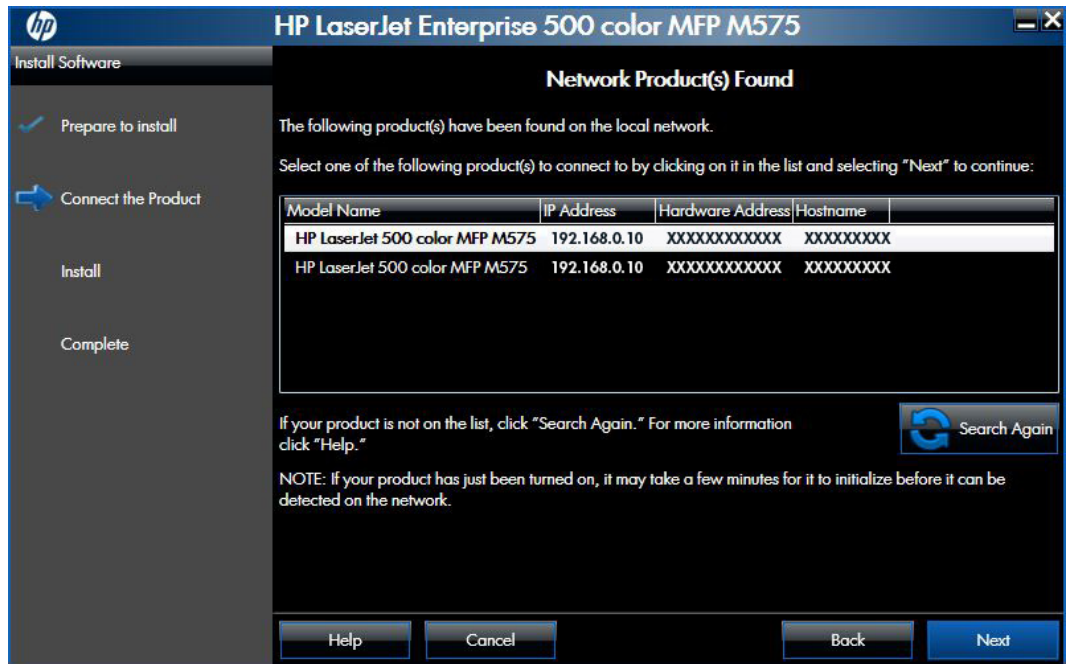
hp

HP LaserJet Enterprise 500 color MFP M575

Install Software

Prepare to install

Connect the Product

Install

Complete

Network Product(s) Found

The following product(s) have been found on the local network.

Select one of the following product(s) to connect to by clicking on it in the list and selecting "Next" to continue:

| Model Name | IP Address | Hardware Address | Hostname |
|---|---|---|---|
| HP LaserJet 500 color MFP M575 | 192.168.0.10 | XXXXXXXXXXXX | XXXXXXXXX |
| HP LaserJet 500 color MFP M575 | 192.168.0.10 | XXXXXXXXXXXX | XXXXXXXXX |

If your product is not on the list, click "Search Again." For more information click "Help."

Search Again

NOTE: If your product has just been turned on, it may take a few minutes for it to initialize before it can be detected on the network.

Help

Cancel

Back

Next